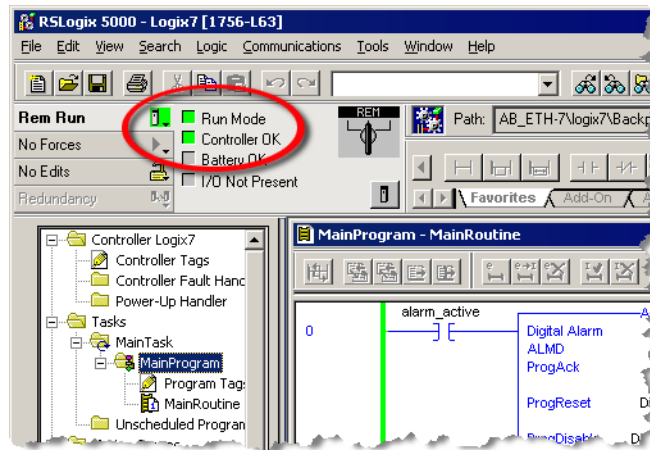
RSLogix 5000 - Logix7 [1756-L63]

File Edit View Search Logic Communications Tools Window Help

Rem Run
No Forces
No Edits
Redundancy

Run Mode
Controller OK
Battery OK
I/O Not Present

REM

Path: AB_ETH-7\logix7\Backp

Favorites Add-On

Controller Logix7
Controller Tags
Controller Fault Hanc
Power-Up Handler
Tasks
MainTask
MainProgram
Program Tags
MainRoutine
Unscheduled Progran

MainProgram - MainRoutine

0

alarm_active

Digital Alarm
ALMD
ProgAck
ProgReset
ProgDisable